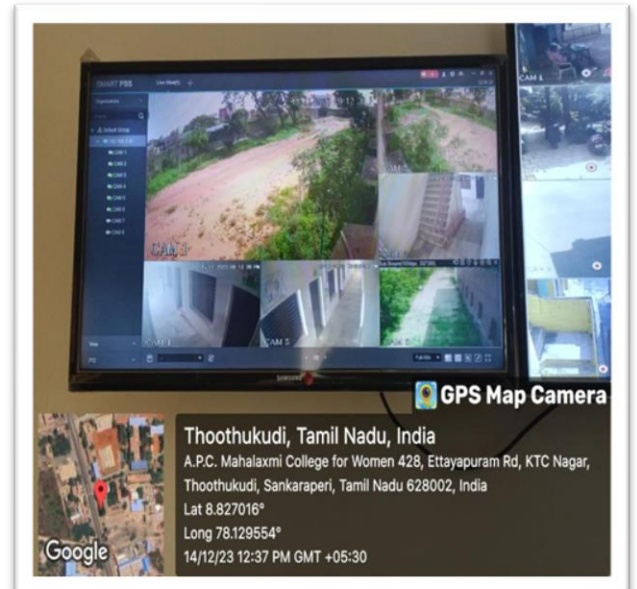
SMART PSS

CAM 1

CAM 3

CAM 4

SAMSUNG

GPS Map Camera

Thoothukudi, Tamil Nadu, India

A.P.C. Mahalaxmi College for Women 428, Ettayapuram Rd, KTC Nagar, Thoothukudi, Sankaraperi, Tamil Nadu 628002, India

Lat 8.827016°

Long 78.129554°

14/12/23 12:37 PM GMT +05:30

Google